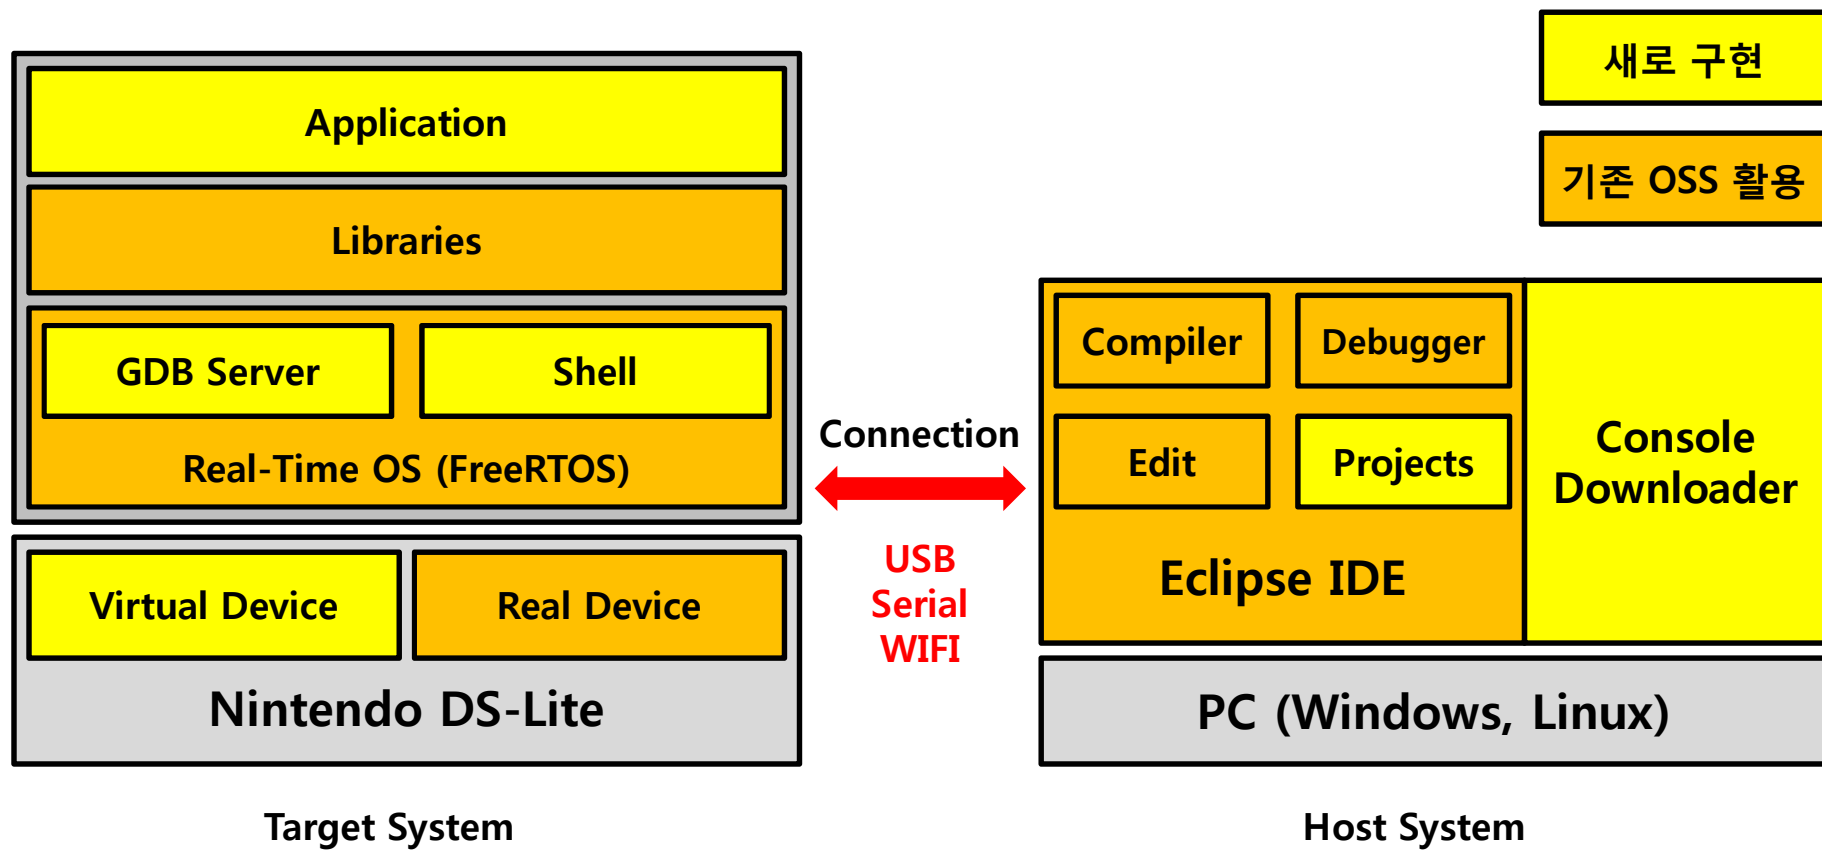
새로 구현

기존 OSS 활용

Application

Libraries

GDB Server

Shell

Real-Time OS (FreeRTOS)

Virtual Device

Real Device

Nintendo DS-Lite

Connection

USB
Serial
WIFI

Compiler

Debugger

Edit

Projects

Eclipse IDE

Console Downloader

PC (Windows, Linux)

Target System

Host System